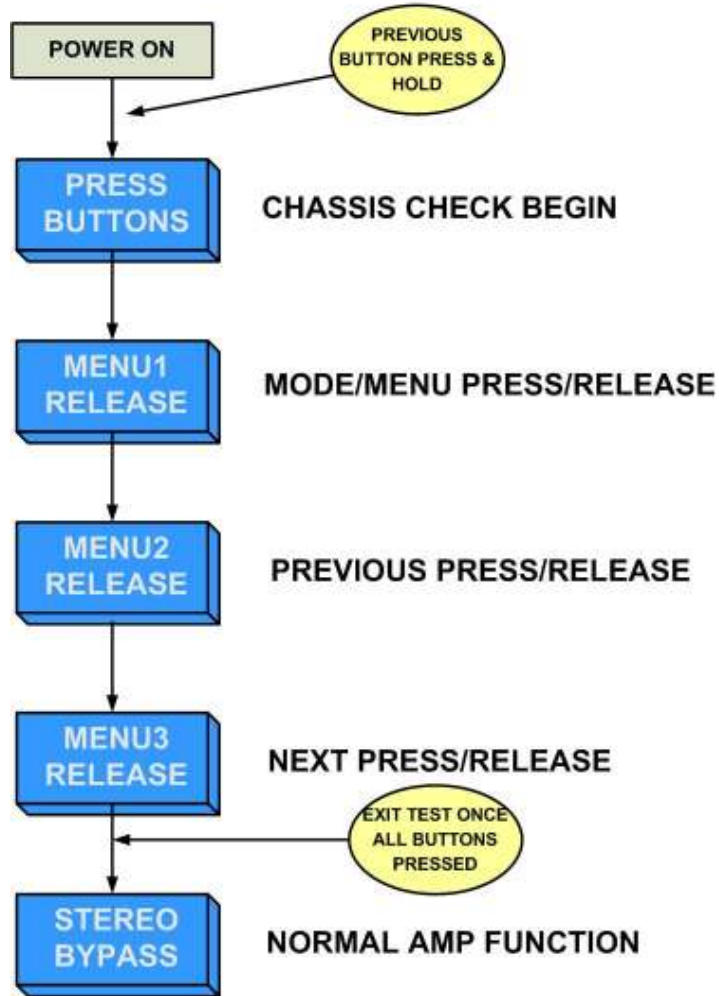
POWER ON

PREVIOUS BUTTON PRESS & HOLD

PRESS BUTTONS

CHASSIS CHECK BEGIN

MENU1 RELEASE

MODE/MENU PRESS/RELEASE

MENU2 RELEASE

PREVIOUS PRESS/RELEASE

MENU3 RELEASE

NEXT PRESS/RELEASE

EXIT TEST ONCE ALL BUTTONS PRESSED

STEREO BYPASS

NORMAL AMP FUNCTION